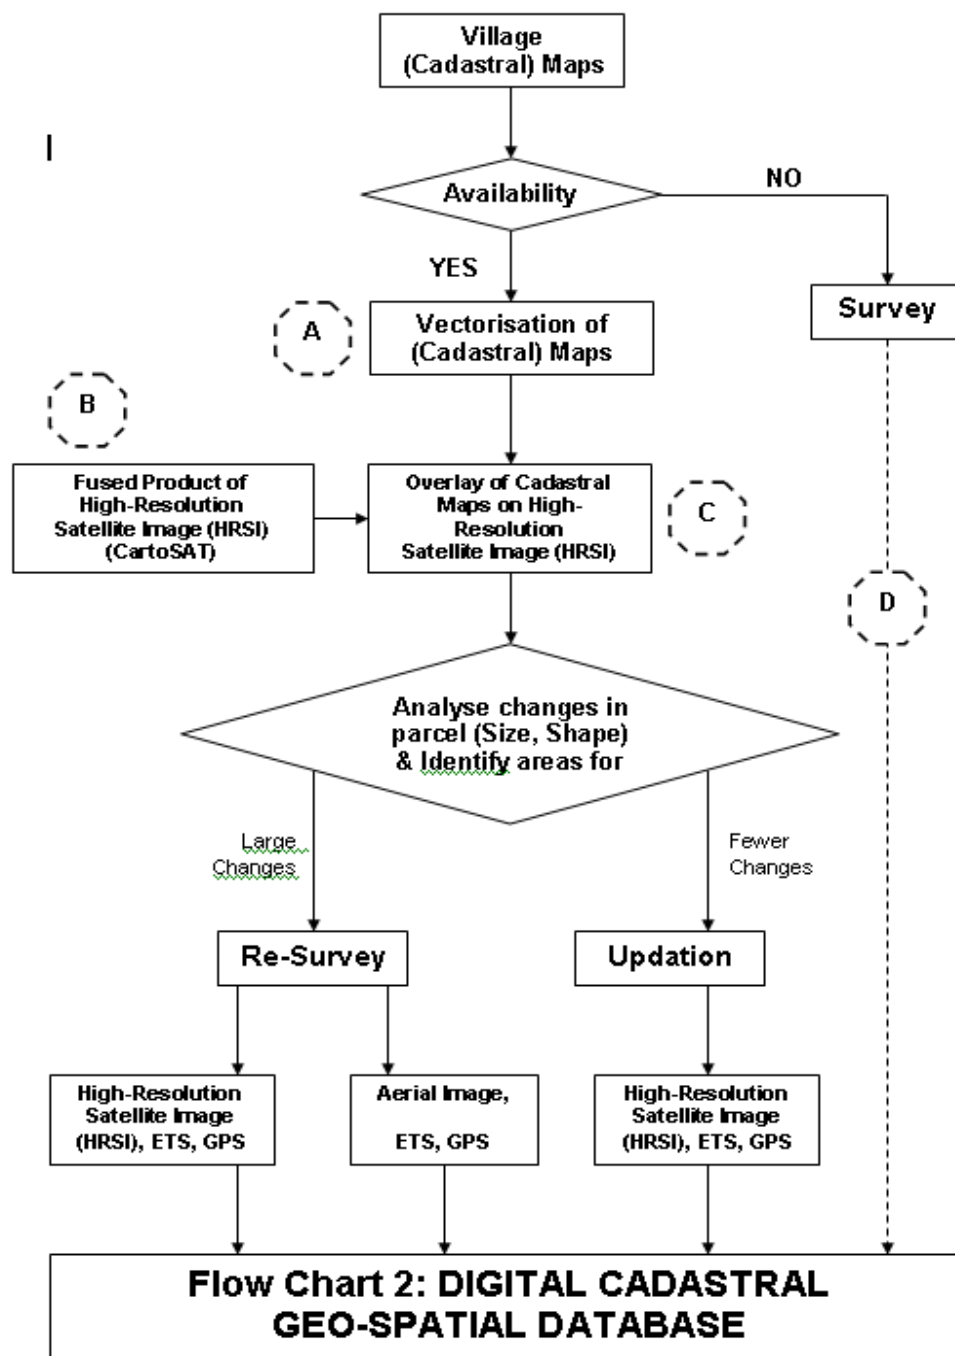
Village (Cadastral) Maps

I

Availability

NO

YES

Survey

A

Vectorisation of (Cadastral) Maps

B

Fused Product of High-Resolution Satellite Image (HRSI) (CartoSAT)

Overlay of Cadastral Maps on High-Resolution Satellite Image (HRSI)

C

D

Analyse changes in parcel (Size, Shape) & Identify areas for

Large Changes

Fewer Changes

Re-Survey

Updation

High-Resolution Satellite Image (HRSI), ETS, GPS

Aerial Image, ETS, GPS

High-Resolution Satellite Image (HRSI), ETS, GPS

Flow Chart 2: DIGITAL CADASTRAL GEO-SPATIAL DATABASE